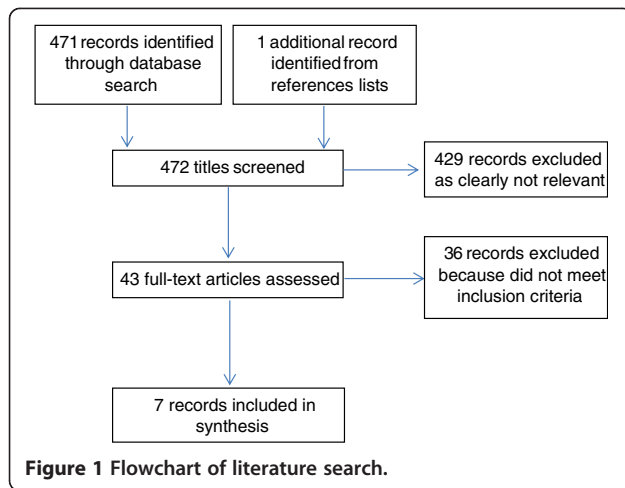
471 records identified through database search

1 additional record identified from references lists

472 titles screened

429 records excluded as clearly not relevant

43 full-text articles assessed

36 records excluded because did not meet inclusion criteria

7 records included in synthesis

**Figure 1 Flowchart of literature search.**